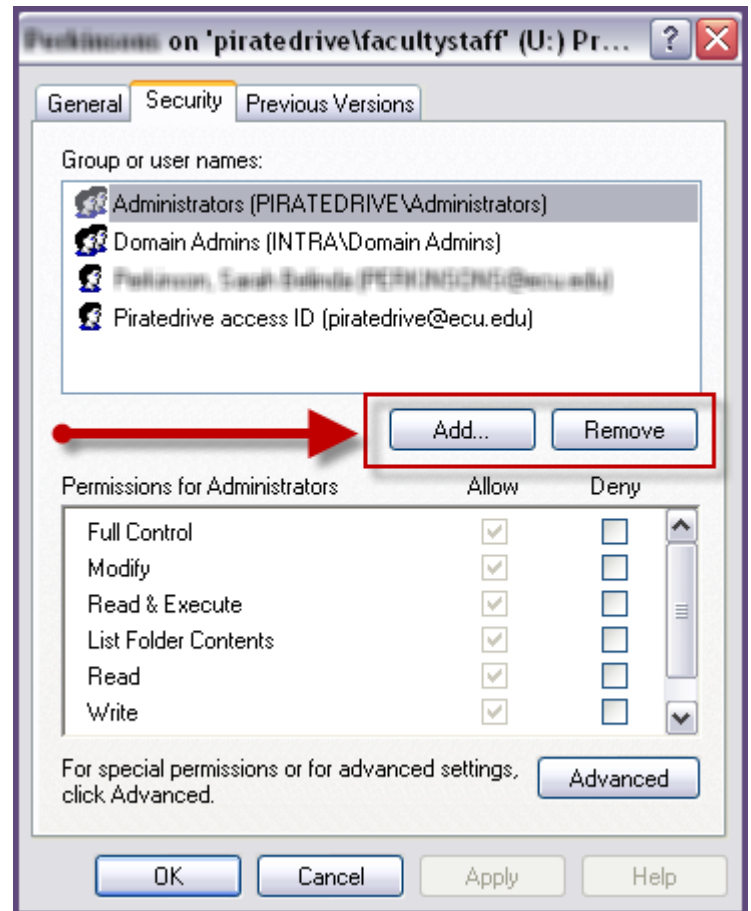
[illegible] on 'piratedrive\facultystaff' (U:) Pr... ? X

General Security Previous Versions

Group or user names:

Administrators (PIRATEDRIVE\Administrators)
Domain Admins (INTRA\Domain Admins)
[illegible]
Piratedrive access ID (piratedrive@ecu.edu)

Add... Remove

| Permissions for Administrators | Allow | Deny |
|---|---|---|
| Full Control | ✓ | |
| Modify | ✓ | |
| Read & Execute | ✓ | |
| List Folder Contents | ✓ | |
| Read | ✓ | |
| Write | ✓ | |

For special permissions or for advanced settings, click Advanced.

Advanced

OK Cancel Apply Help